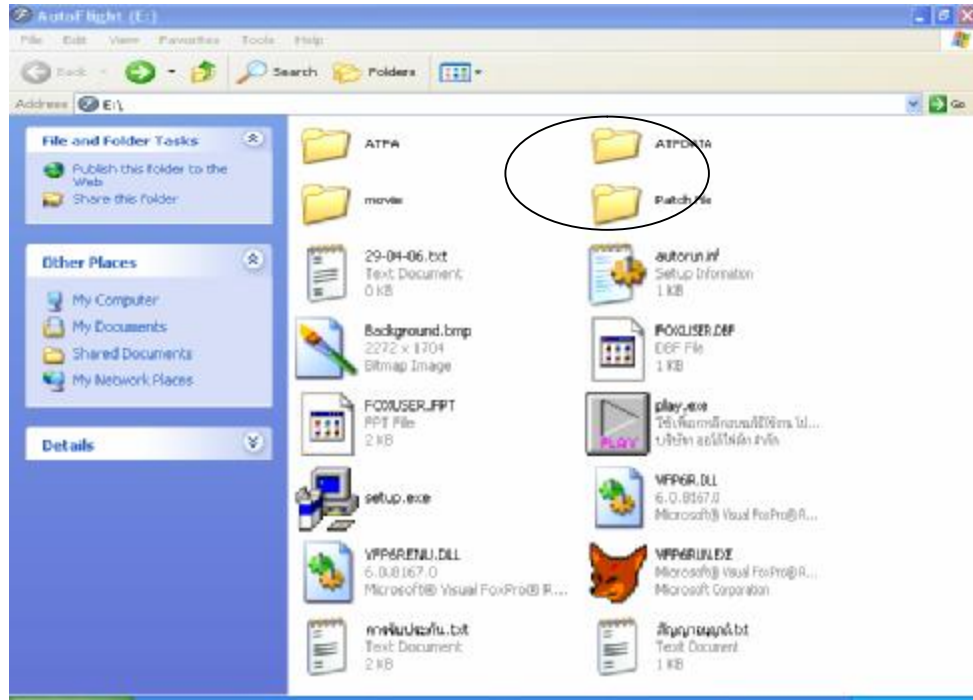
AutoFlight (E:)

File Edit View Favorites Tools Help

Back Search Folders

Address E:\

Go

File and Folder Tasks

Publish this folder to the Web

Share this folder

Other Places

My Computer

My Documents

Shared Documents

My Network Places

Details

ATFA

ATFDATA

movie

Patch file

29-04-06.txt
Text Document
0 KB

autorun.inf
Setup Information
1 KB

Background.bmp
2272 x 1704
Bitmap Image

FOXUSER.DBF
DBF File
1 KB

FOXUSER.FPT
FPT File
2 KB

play.exe
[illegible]
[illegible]

PLAY

setup.exe

VFP6R.DLL
6.0.8167.0
Microsoft® Visual FoxPro® R...

VFP6RENU.DLL
6.0.8167.0
Microsoft® Visual FoxPro® R...

VFP6RUN.EXE
Microsoft® Visual FoxPro® R...
Microsoft Corporation

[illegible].txt
Text Document
2 KB

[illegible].txt
Text Document
1 KB